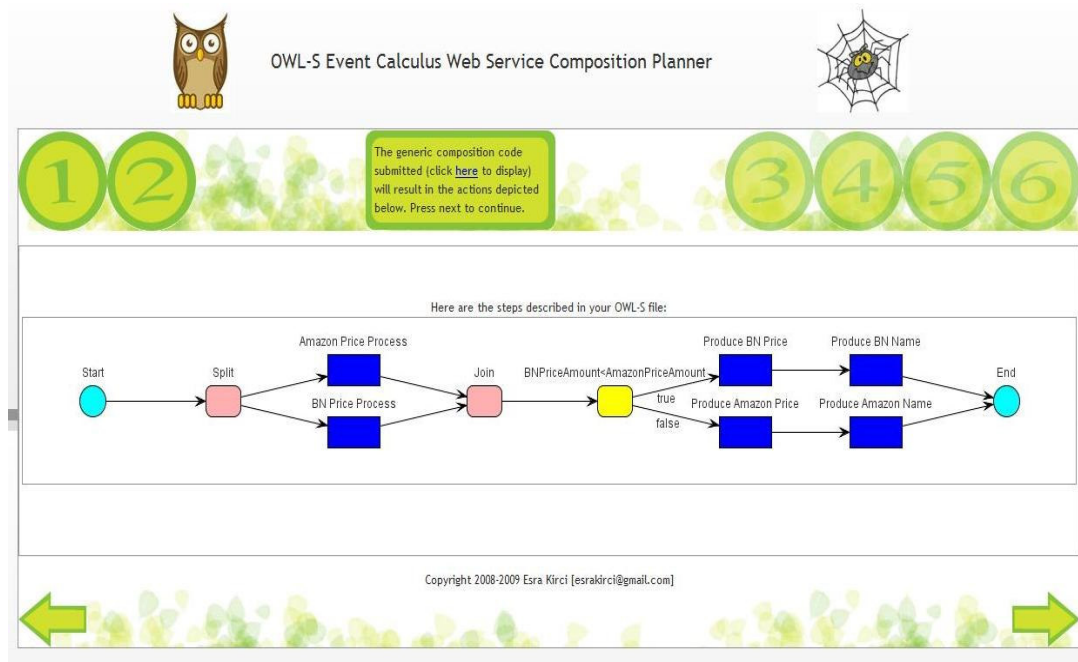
OWL-S Event Calculus Web Service Composition Planner

1 2

The generic composition code submitted (click here to display) will result in the actions depicted below. Press next to continue.

3 4 5 6

Here are the steps described in your OWL-S file:

Start

Split

Amazon Price Process

BN Price Process

Join

BNPriceAmount<AmazonPriceAmount

true

false

Produce BN Price

Produce BN Name

Produce Amazon Price

Produce Amazon Name

End

Copyright 2008-2009 Esra Kirci [esrakirci@gmail.com]